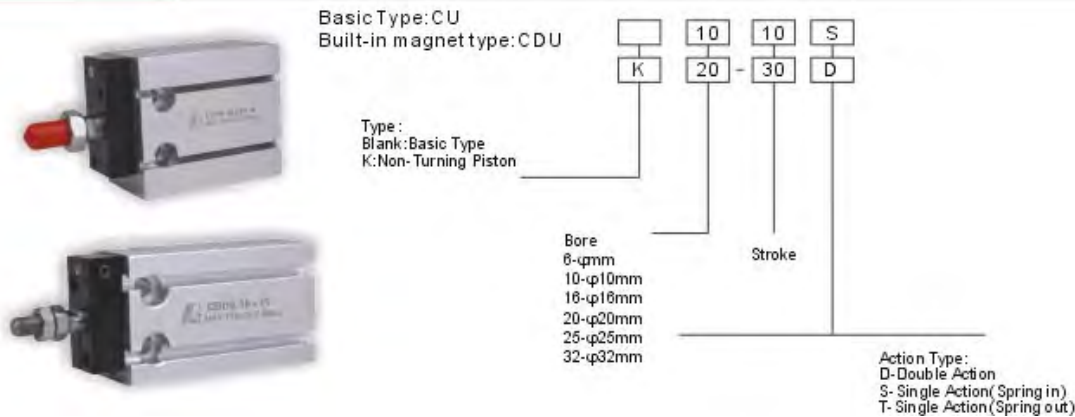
Basic Type:CU
Built-in magnet type:CDU

| | 10 | | 10 | S |
|---|---|---|---|---|
| K | 20 | - | 30 | D |

Type:
Blank:Basic Type
K:Non-Turning Piston

Bore
6-φmm
10-φ10mm
16-φ16mm
20-φ20mm
25-φ25mm
32-φ32mm

Stroke

Action Type:
D-Double Action
S-Single Action(Spring in)
T-Single Action(Spring out)